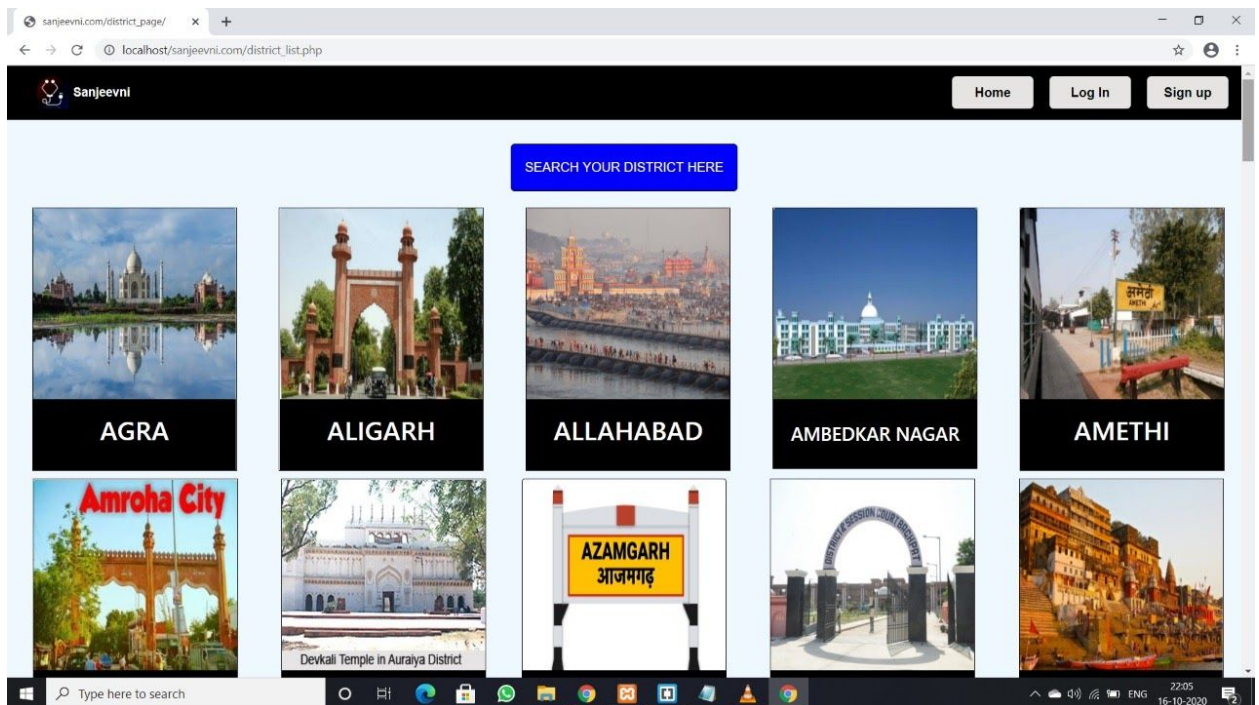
sanjeevni.com/district_page/ × +

localhost/sanjeevni.com/district_list.php

Sanjeevni

Home Log In Sign up

SEARCH YOUR DISTRICT HERE

AGRA

ALIGARH

ALLAHABAD

AMBEDKAR NAGAR

अमेठी
AMETHI

AMETHI

Amroha City

Devkali Temple in Auraiya District

AZAMGARH
आजमगढ़

DISTRICT & SESSION COURT BAHRAICH

Type here to search

ENG 22:05 16-10-2020